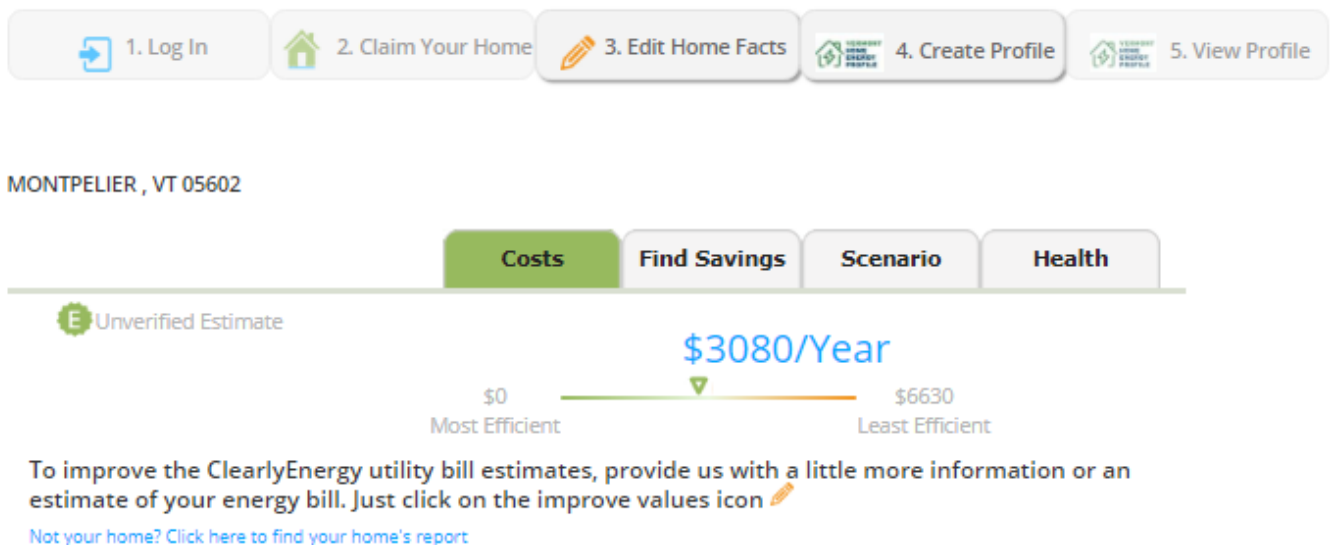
1. Log In
2. Claim Your Home
3. Edit Home Facts
VERMONT HOME ENERGY PROFILE 4. Create Profile
VERMONT HOME ENERGY PROFILE 5. View Profile

MONTPELIER , VT 05602

Costs
Find Savings
Scenario
Health

E Unverified Estimate

$3080/Year

$0
Most Efficient

$6630
Least Efficient

To improve the ClearlyEnergy utility bill estimates, provide us with a little more information or an estimate of your energy bill. Just click on the improve values icon

Not your home? Click here to find your home's report